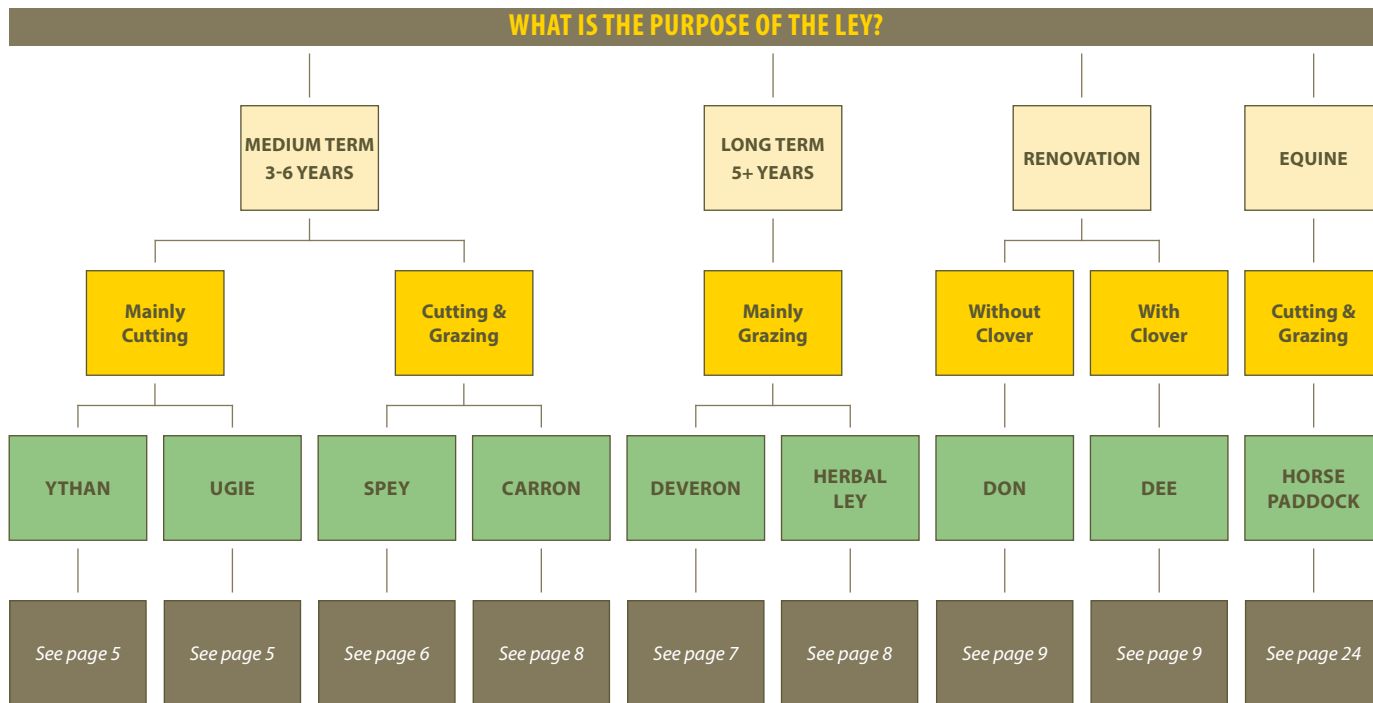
WHAT IS THE PURPOSE OF THE LEY?

MEDIUM TERM 3-6 YEARS

LONG TERM 5+ YEARS

RENOVATION

EQUINE

Mainly Cutting

Cutting & Grazing

Mainly Grazing

Without Clover

With Clover

Cutting & Grazing

YTHAN

UGIE

SPEY

CARRON

DEVERON

HERBAL LEY

DON

DEE

HORSE PADDOCK

See page 5

See page 5

See page 6

See page 8

See page 7

See page 8

See page 9

See page 9

See page 24